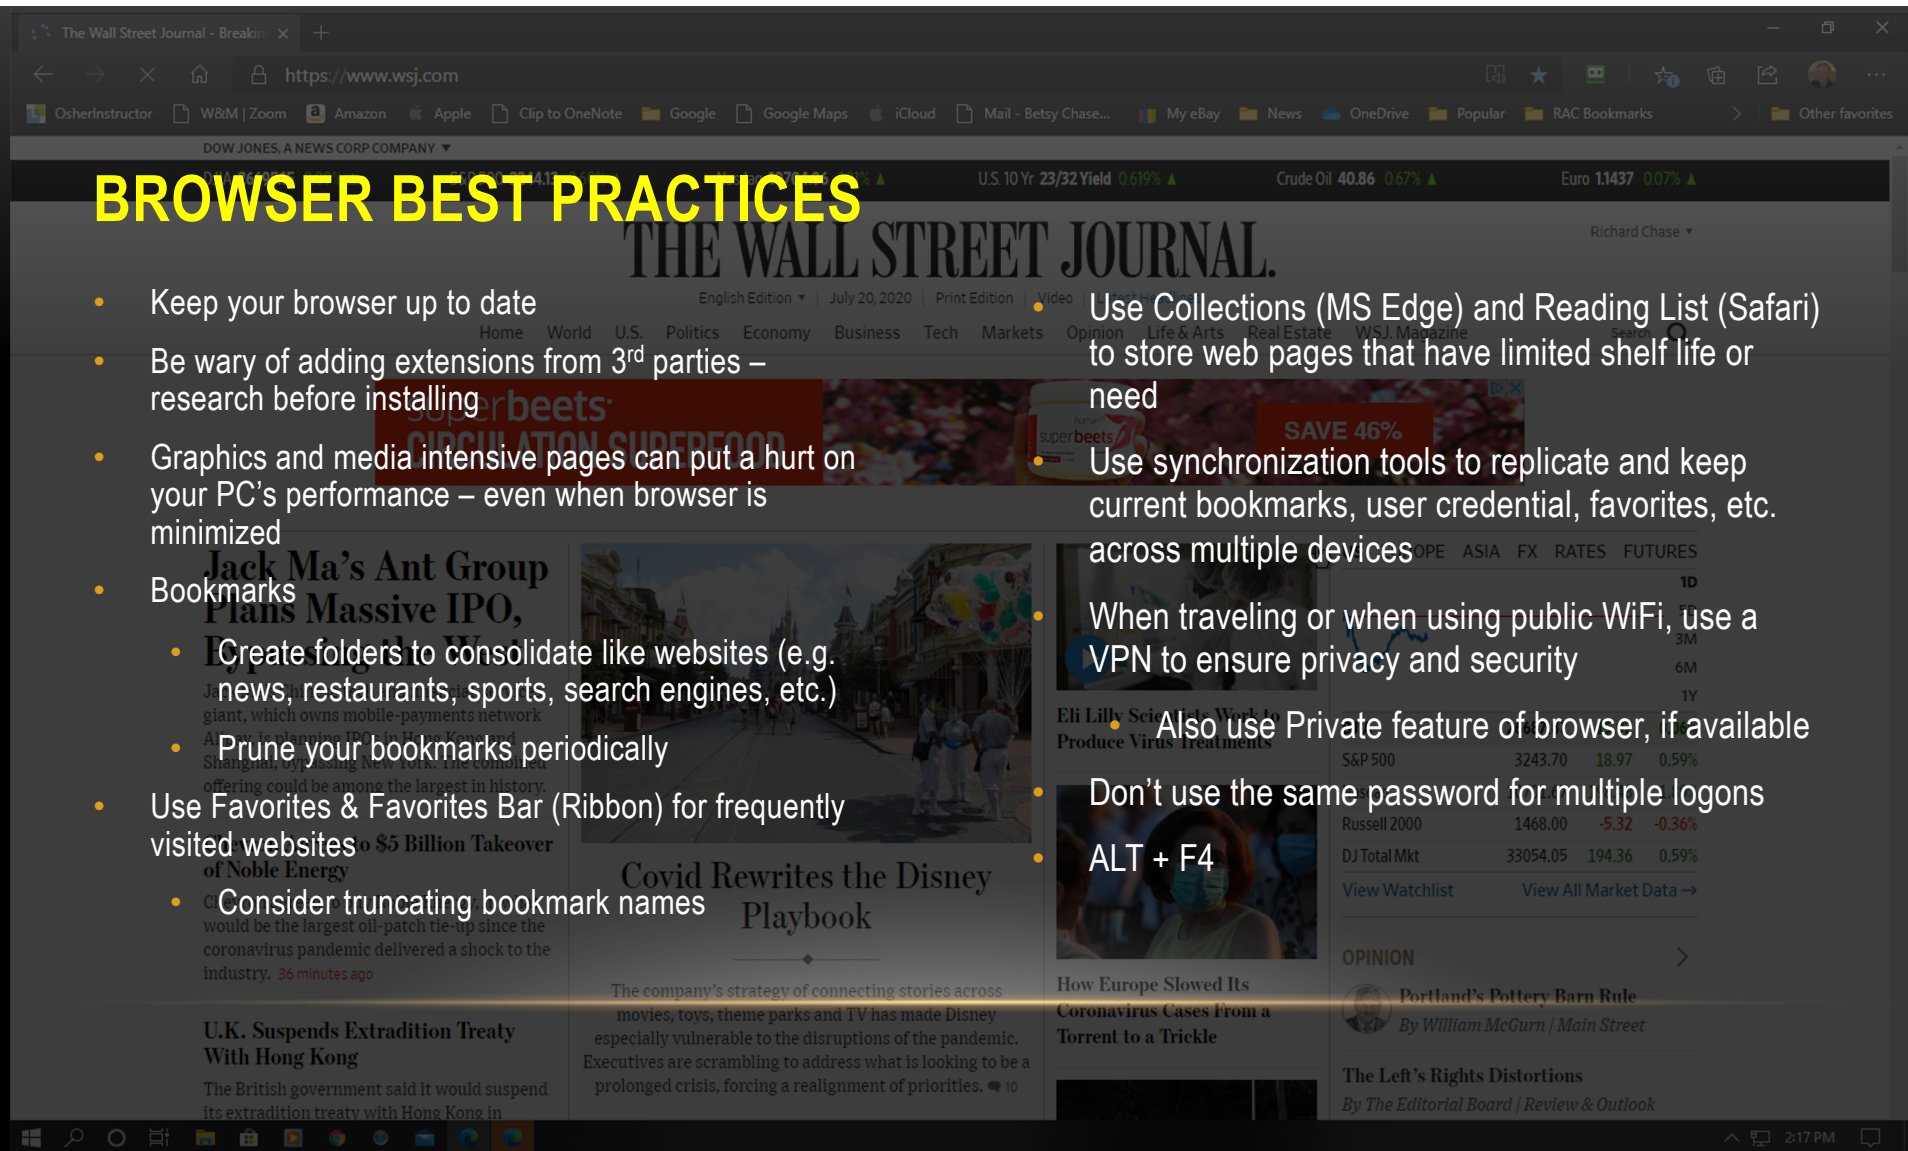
The Wall Street Journal - Breakin

https://www.wsj.com

OsherInstructor W&M | Zoom Amazon Apple Clip to OneNote Google Google Maps iCloud Mail - Betsy Chase... My eBay News OneDrive Popular RAC Bookmarks Other favorites

DOW JONES, A NEWS CORP COMPANY

U.S. 10 Yr 23/32 Yield 0.619% Crude Oil 40.86 0.67% Euro 1.1437 0.07%

BROWSER BEST PRACTICES

THE WALL STREET JOURNAL.

Richard Chase

English Edition | July 20, 2020 | Print Edition | Video

Home World U.S. Politics Economy Business Tech Markets Opinion Life & Arts Real Estate WSJ. Magazine

- Keep your browser up to date
- Be wary of adding extensions from 3$^{rd}$ parties – research before installing
- Graphics and media intensive pages can put a hurt on your PC’s performance – even when browser is minimized
- Bookmarks
  - Create folders to consolidate like websites (e.g. news, restaurants, sports, search engines, etc.)
  - Prune your bookmarks periodically
- Use Favorites & Favorites Bar (Ribbon) for frequently visited websites
  - Consider truncating bookmark names

- Use Collections (MS Edge) and Reading List (Safari) to store web pages that have limited shelf life or need
- Use synchronization tools to replicate and keep current bookmarks, user credential, favorites, etc. across multiple devices
- When traveling or when using public WiFi, use a VPN to ensure privacy and security
  - Also use Private feature of browser, if available
- Don’t use the same password for multiple logons
- ALT + F4

superbeets CIRCULATION SUPERFOOD SAVE 46%

Jack Ma’s Ant Group Plans Massive IPO,

giant, which owns mobile-payments network Alipay, is planning IPOs in Hong Kong and Shanghai, bypassing New York. The combined offering could be among the largest in history.

$5 Billion Takeover of Noble Energy

would be the largest oil-patch tie-up since the coronavirus pandemic delivered a shock to the industry. 36 minutes ago

U.K. Suspends Extradition Treaty With Hong Kong

The British government said it would suspend its extradition treaty with Hong Kong in

Covid Rewrites the Disney Playbook

The company’s strategy of connecting stories across movies, toys, theme parks and TV has made Disney especially vulnerable to the disruptions of the pandemic. Executives are scrambling to address what is looking to be a prolonged crisis, forcing a realignment of priorities. 10

Eli Lilly Scientists Work to Produce Virus Treatments

How Europe Slowed Its Coronavirus Cases From a Torrent to a Trickle

OPE ASIA FX RATES FUTURES

1D 3M 6M 1Y

| S&P 500 | 3243.70 | 18.97 | 0.59% |
|---|---|---|---|
| Russell 2000 | 1468.00 | -5.32 | -0.36% |
| DJ Total Mkt | 33054.05 | 194.36 | 0.59% |

View Watchlist View All Market Data →

OPINION

Portland’s Pottery Barn Rule
By William McGurn | Main Street

The Left’s Rights Distortions
By The Editorial Board | Review & Outlook

2:17 PM